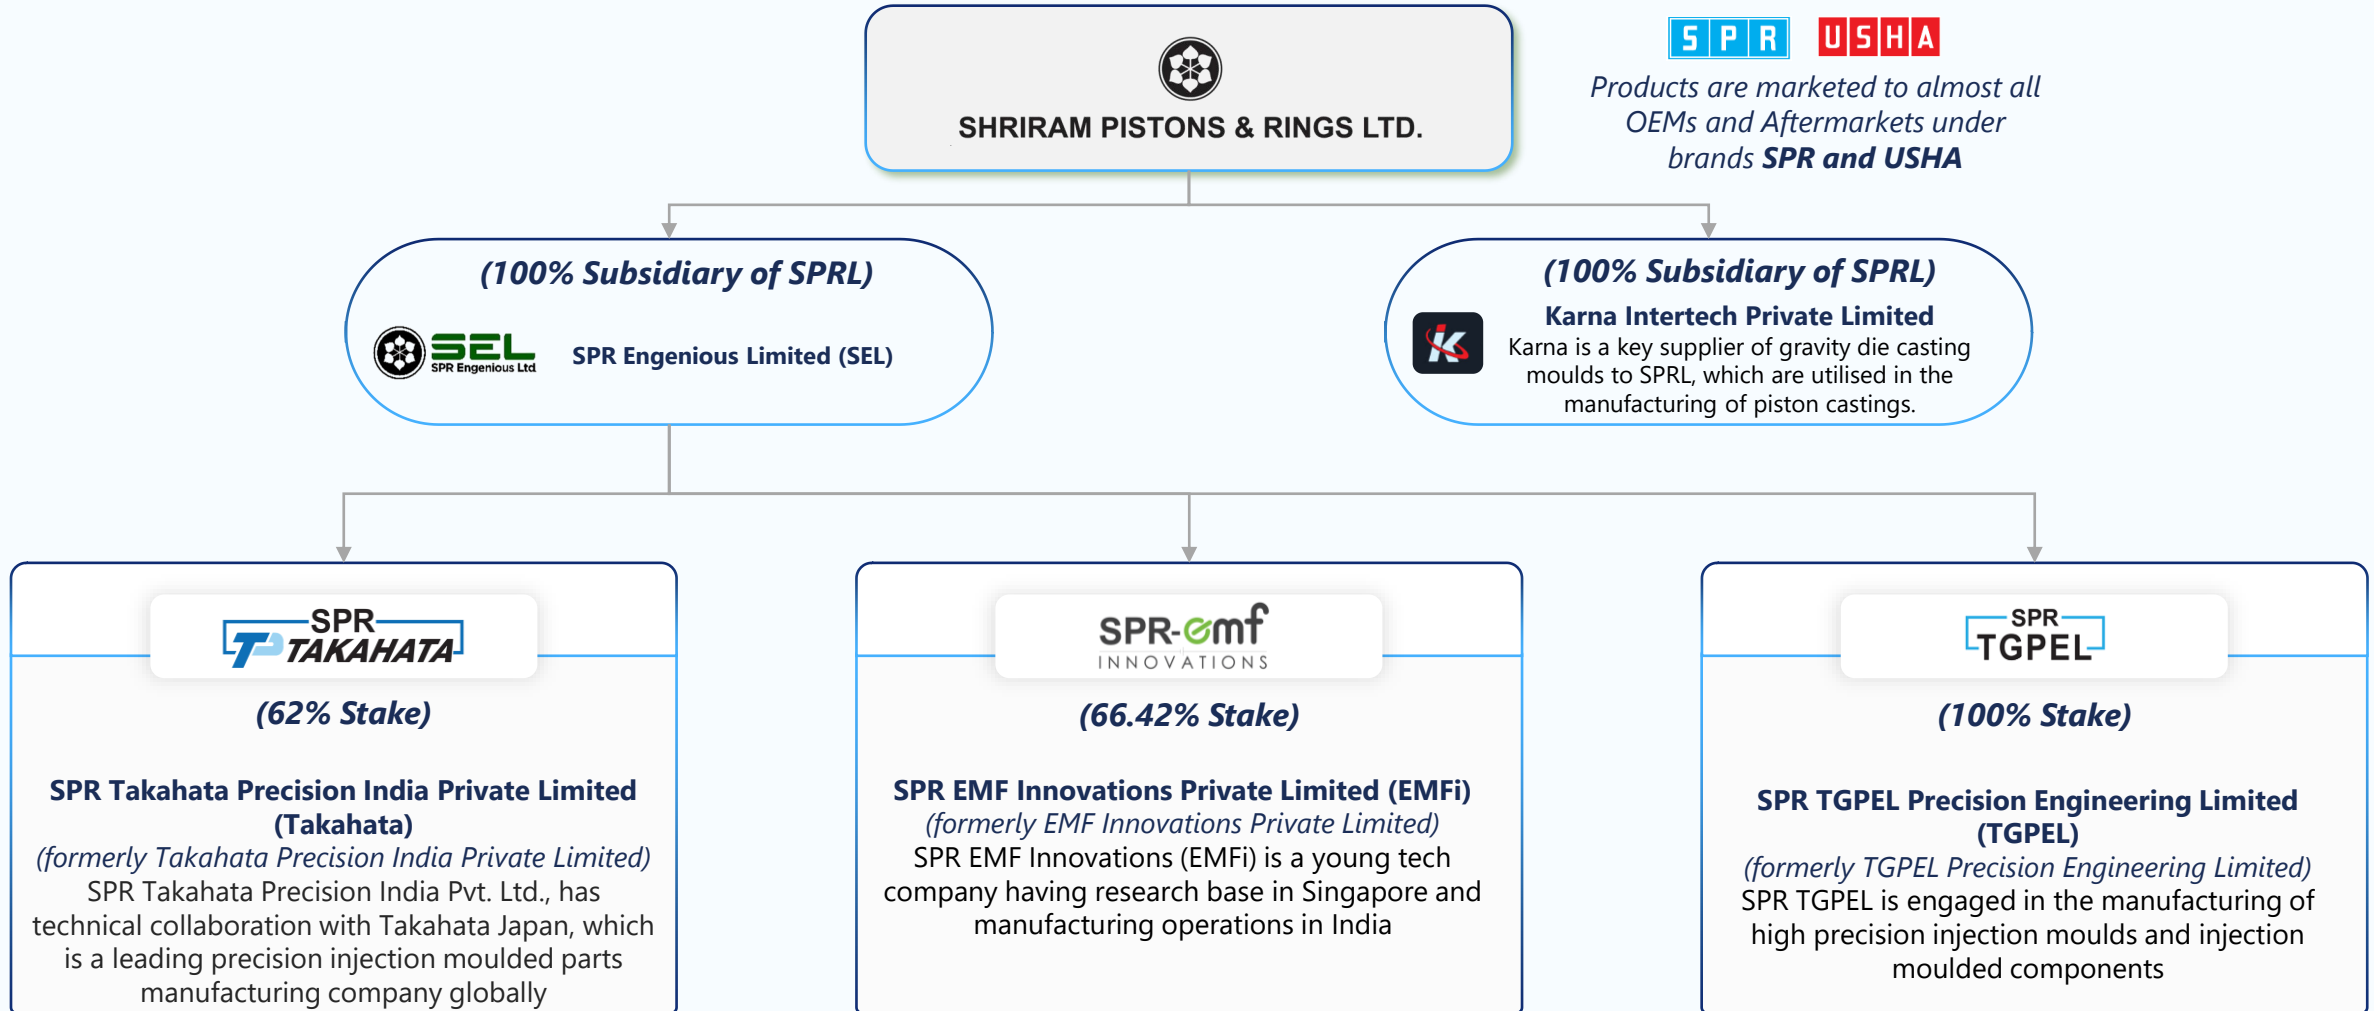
SHRIRAM PISTONS & RINGS LTD.

SPR USHA

Products are marketed to almost all OEMs and Aftermarkets under brands SPR and USHA

(100% Subsidiary of SPRL)

SEL SPR Engenious Ltd

SPR Engenious Limited (SEL)

(100% Subsidiary of SPRL)

Karna Intertech Private Limited

Karna is a key supplier of gravity die casting moulds to SPRL, which are utilised in the manufacturing of piston castings.

SPR TAKAHATA

(62% Stake)

SPR Takahata Precision India Private Limited (Takahata)

(formerly Takahata Precision India Private Limited)

SPR Takahata Precision India Pvt. Ltd., has technical collaboration with Takahata Japan, which is a leading precision injection moulded parts manufacturing company globally

SPR-emf INNOVATIONS

(66.42% Stake)

SPR EMF Innovations Private Limited (EMFi)

(formerly EMF Innovations Private Limited)

SPR EMF Innovations (EMFi) is a young tech company having research base in Singapore and manufacturing operations in India

SPR TGPEL

(100% Stake)

SPR TGPEL Precision Engineering Limited (TGPEL)

(formerly TGPEL Precision Engineering Limited)

SPR TGPEL is engaged in the manufacturing of high precision injection moulds and injection moulded components